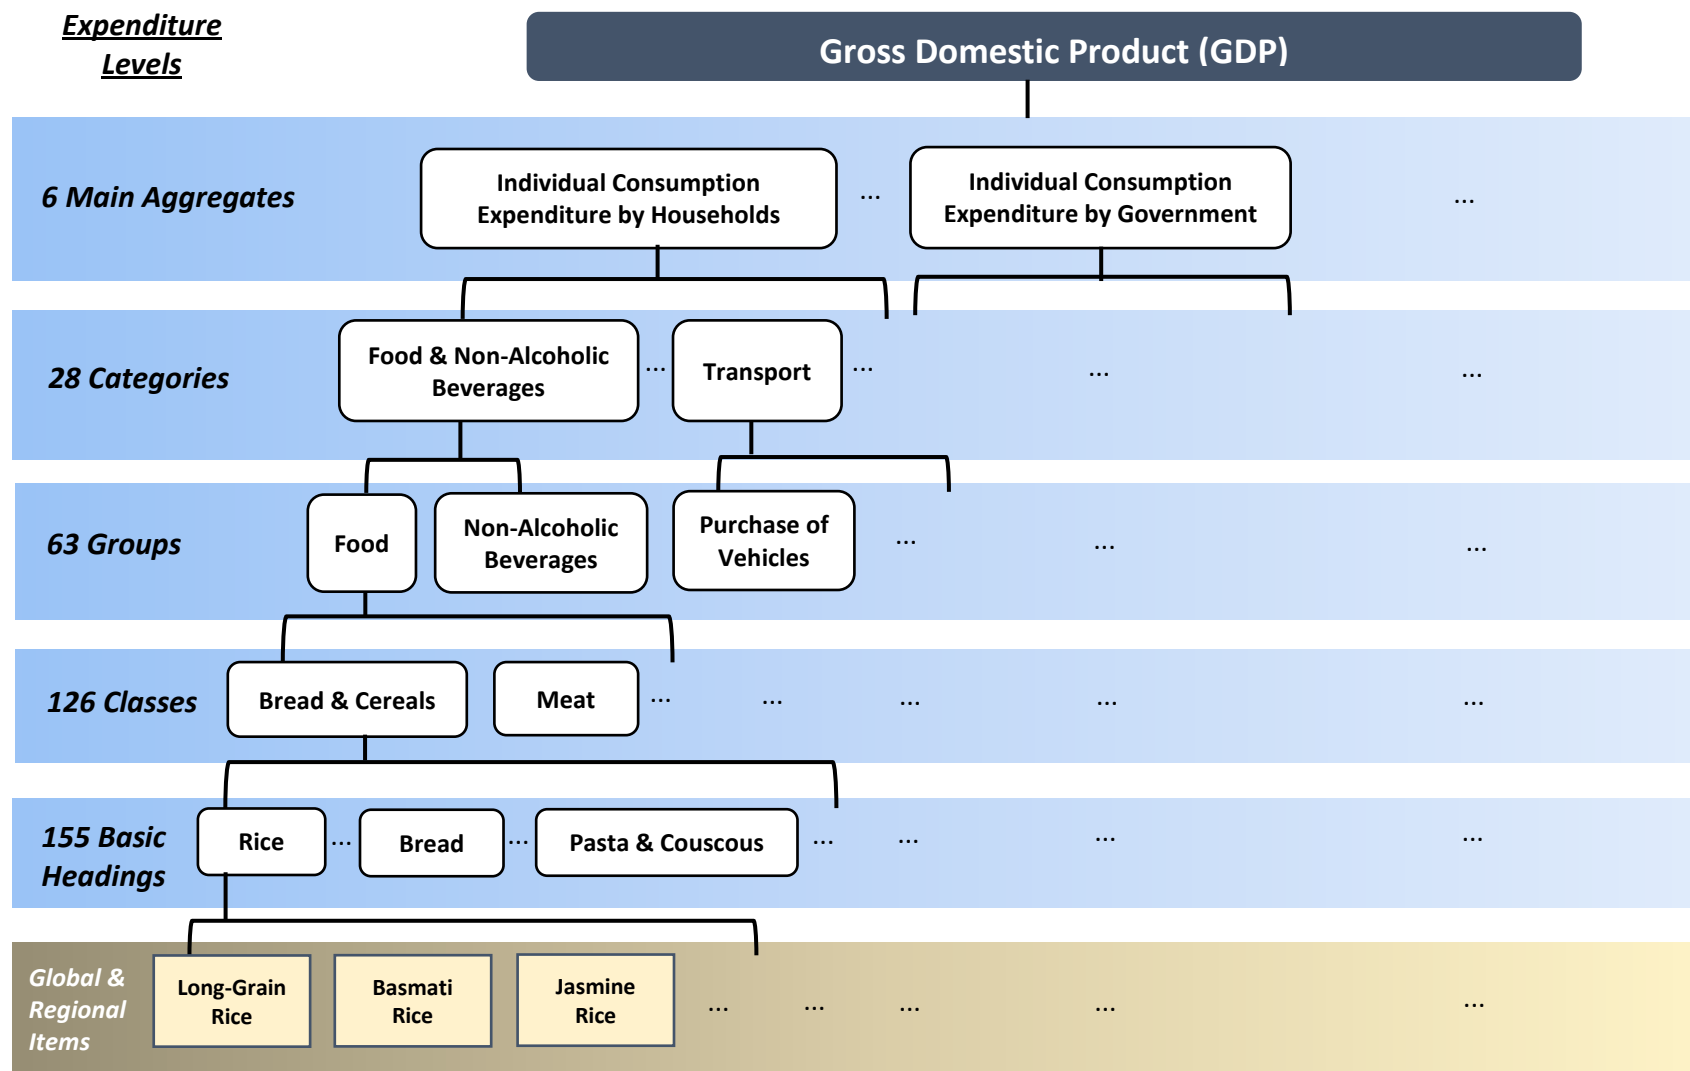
Expenditure Levels

Gross Domestic Product (GDP)

6 Main Aggregates

Individual Consumption Expenditure by Households

...

Individual Consumption Expenditure by Government

...

28 Categories

Food & Non-Alcoholic Beverages

...

Transport

...

...

...

63 Groups

Food

Non-Alcoholic Beverages

Purchase of Vehicles

...

...

...

126 Classes

Bread & Cereals

Meat

...

...

...

...

...

155 Basic Headings

Rice

...

Bread

...

Pasta & Couscous

...

...

...

...

Global & Regional Items

Long-Grain Rice

Basmati Rice

Jasmine Rice

...

...

...

...

...